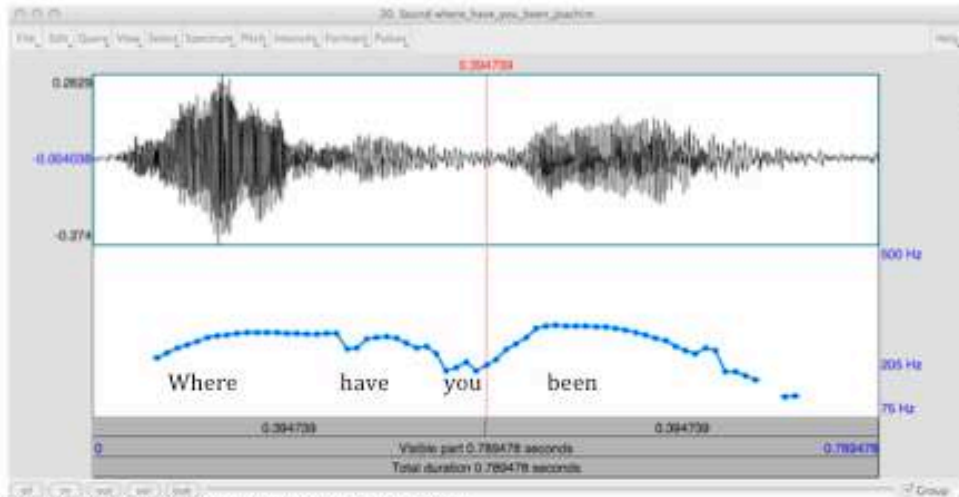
20. Sound where_have_you_been_joachim

File Edit Query View Select Spectrum Pitch Intensity Formant Pulses

Help

0.394739

0.2629

-0.004038

-0.274

500 Hz

205 Hz

75 Hz

Where have you been

0.394739

0.394739

0

Visible part 0.789478 seconds

0.789478

Total duration 0.789478 seconds

all in out sel bak

Group